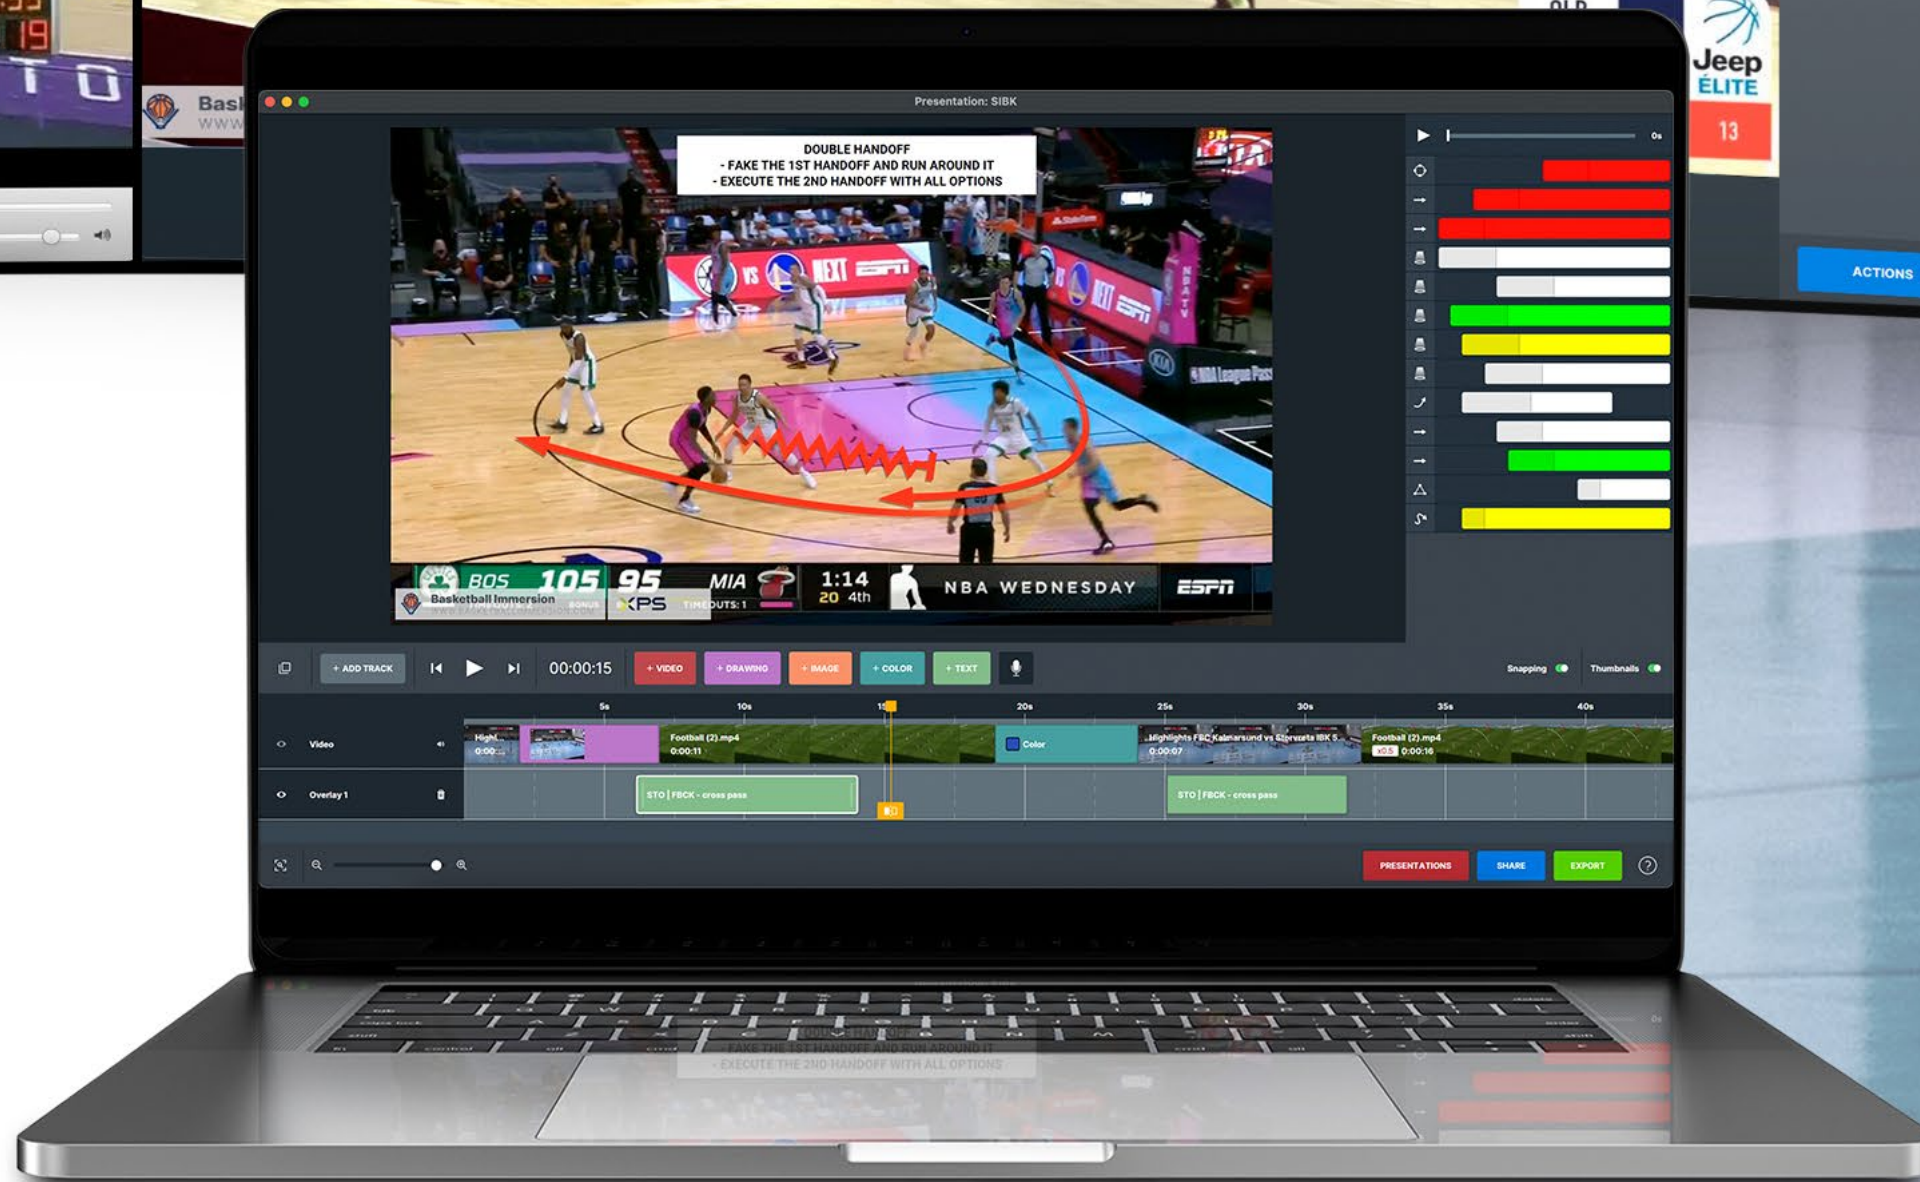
Presentation: SIBK

DOUBLE HANDOFF
- FAKE THE 1ST HANDOFF AND RUN AROUND IT
- EXECUTE THE 2ND HANDOFF WITH ALL OPTIONS

BOS 105 95 MIA 1:14 20 4th NBA WEDNESDAY ESPN

Basketball Immersion

XPS

TIMEOUTS: 1

Jeep ÉLITE

13

ACTIONS

0s

+ ADD TRACK

00:00:15

+ VIDEO + DRAWING + IMAGE + COLOR + TEXT

Snapping Thumbnails

5s 10s 15s 20s 25s 30s 35s 40s

Video

Highl... 0:00:...

Football (2).mp4 0:00:11

Color

Highlights FBC Kalmarsund vs Storvreta IBK 5 0:00:07

Football (2).mp4 x0.5 0:00:16

Overlay 1

STO | FBCK - cross pass

STO | FBCK - cross pass

PRESENTATIONS SHARE EXPORT